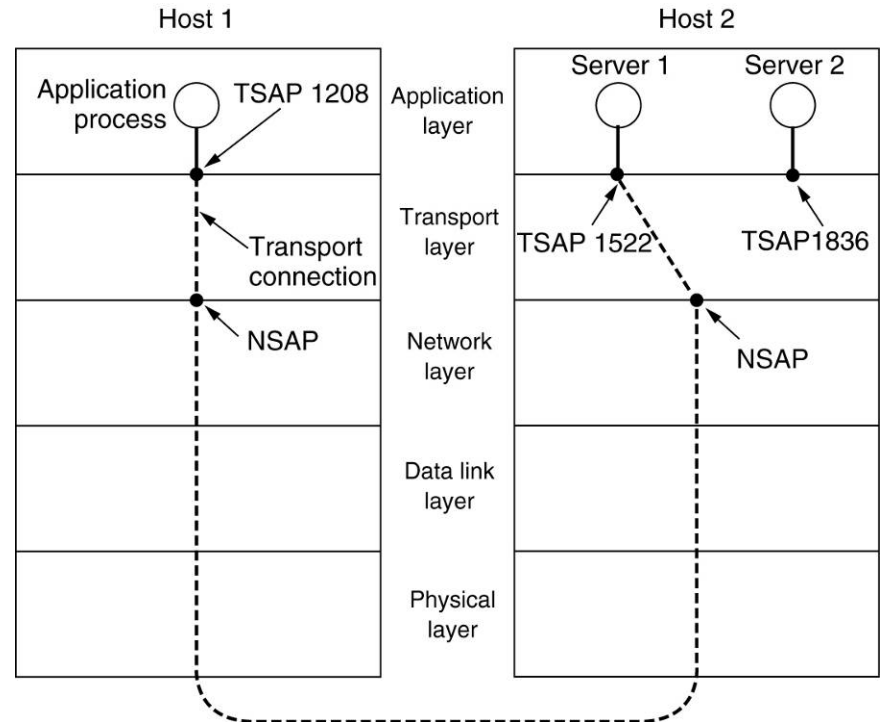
Host 1

Host 2

Application process

TSAP 1208

Application layer

Server 1

Server 2

Transport connection

Transport layer

TSAP 1522

TSAP1836

NSAP

Network layer

NSAP

Data link layer

Physical layer